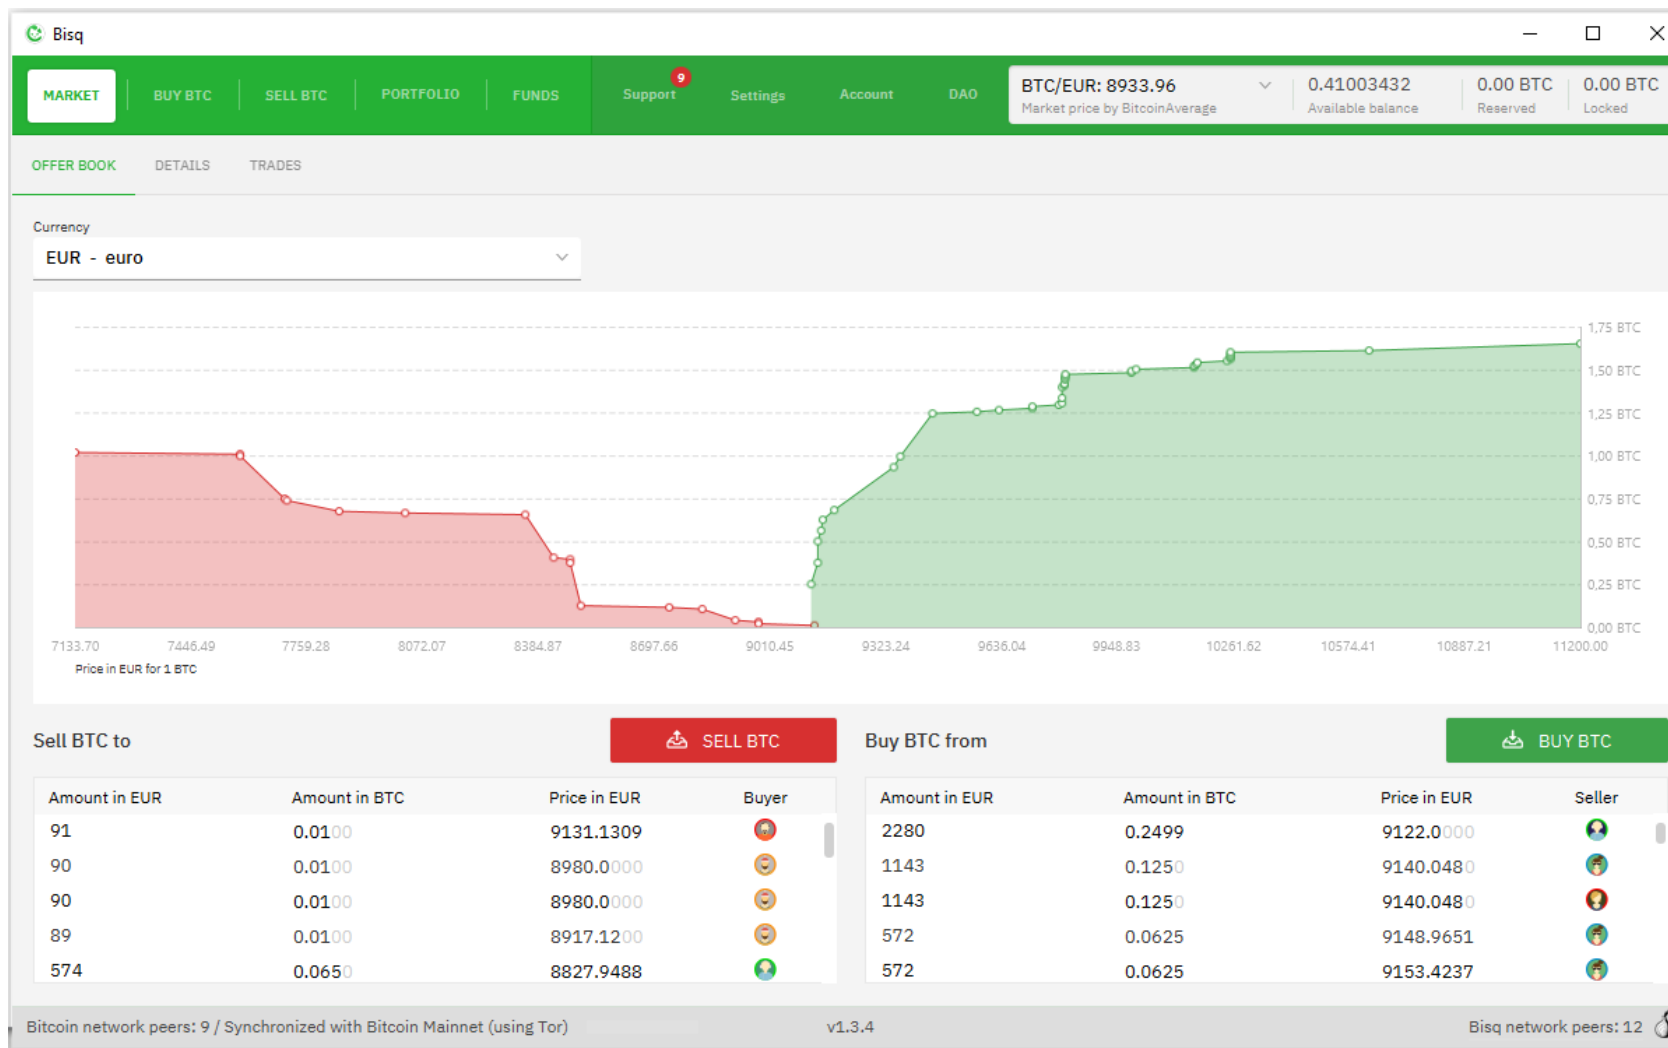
Bisq

MARKET BUY BTC SELL BTC PORTFOLIO FUNDS Support 9 Settings Account DAO

BTC/EUR: 8933.96
Market price by BitcoinAverage

0.41003432
Available balance

0.00 BTC
Reserved

0.00 BTC
Locked

OFFER BOOK DETAILS TRADES

Currency
EUR - euro

1,75 BTC
1,50 BTC
1,25 BTC
1,00 BTC
0,75 BTC
0,50 BTC
0,25 BTC
0,00 BTC

7133.70 7446.49 7759.28 8072.07 8384.87 8697.66 9010.45 9323.24 9636.04 9948.83 10261.62 10574.41 10887.21 11200.00
Price in EUR for 1 BTC

Sell BTC to

SELL BTC

Buy BTC from

BUY BTC

| Amount in EUR | Amount in BTC | Price in EUR | Buyer |
|---|---|---|---|
| 91 | 0.0100 | 9131.1309 | |
| 90 | 0.0100 | 8980.0000 | |
| 90 | 0.0100 | 8980.0000 | |
| 89 | 0.0100 | 8917.1200 | |
| 574 | 0.0650 | 8827.9488 | |

| Amount in EUR | Amount in BTC | Price in EUR | Seller |
|---|---|---|---|
| 2280 | 0.2499 | 9122.0000 | |
| 1143 | 0.1250 | 9140.0480 | |
| 1143 | 0.1250 | 9140.0480 | |
| 572 | 0.0625 | 9148.9651 | |
| 572 | 0.0625 | 9153.4237 | |

Bitcoin network peers: 9 / Synchronized with Bitcoin Mainnet (using Tor)
v1.3.4
Bisq network peers: 12